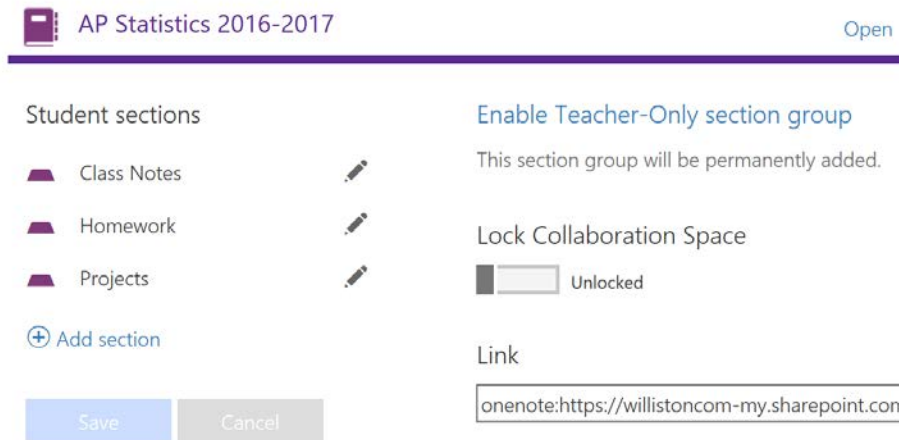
AP Statistics 2016-2017

Open

Student sections

Class Notes

Homework

Projects

Add section

Save

Cancel

Enable Teacher-Only section group

This section group will be permanently added.

Lock Collaboration Space

Unlocked

Link

onenote:https://willistoncom-my.sharepoint.com